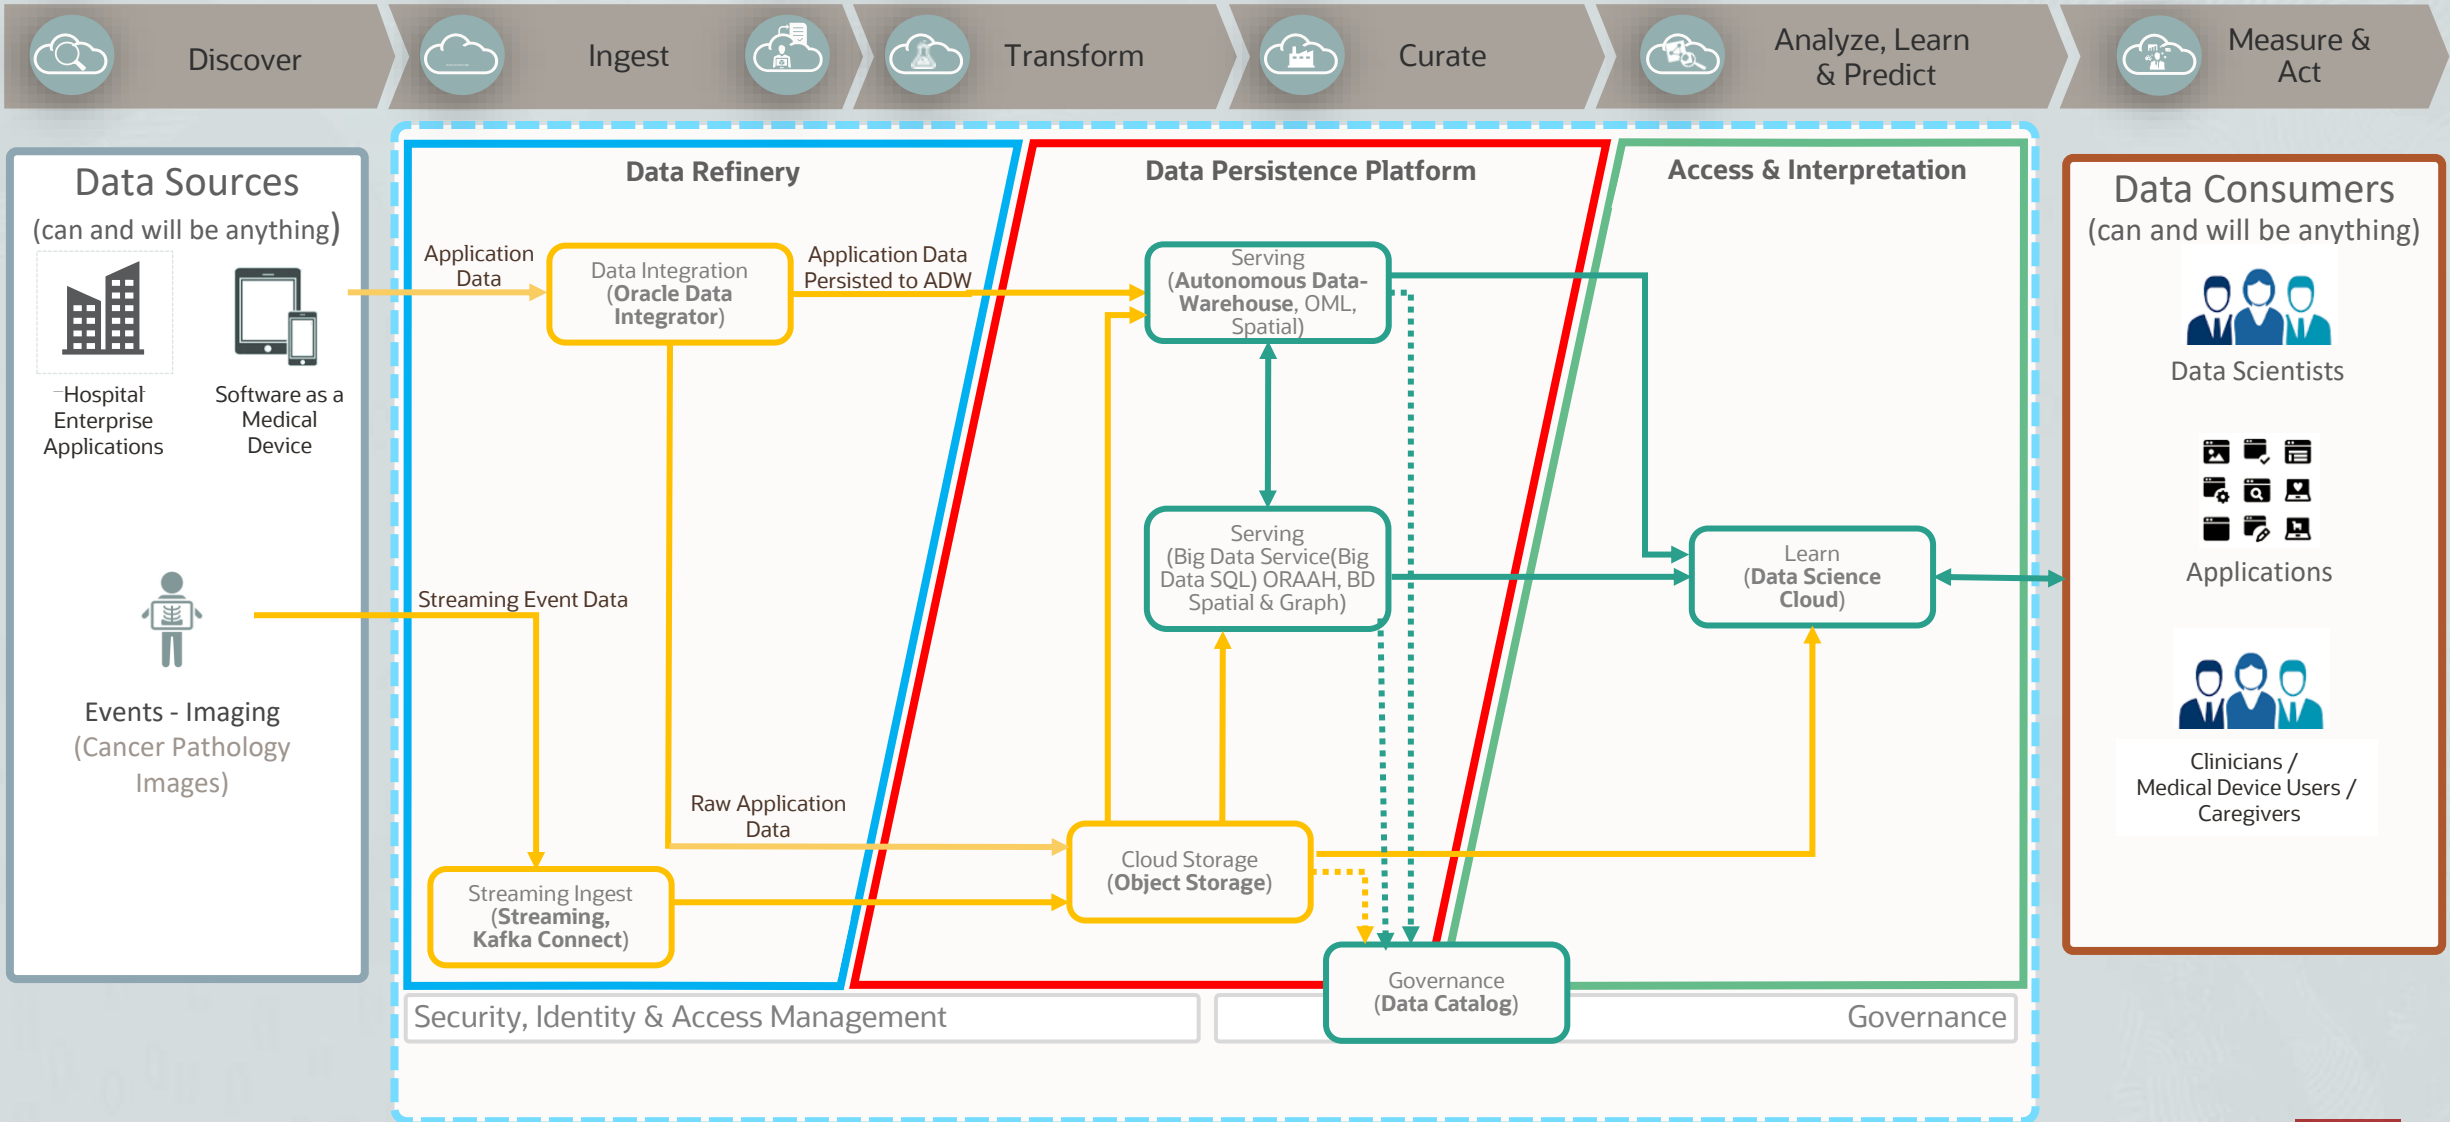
Discover

Ingest

Transform

Curate

Analyze, Learn & Predict

Measure & Act

Data Sources
(can and will be anything)

Hospital Enterprise Applications

Software as a Medical Device

Events - Imaging
(Cancer Pathology Images)

Data Refinery

Application Data

Data Integration
(Oracle Data Integrator)

Application Data Persisted to ADW

Streaming Event Data

Raw Application Data

Streaming Ingest
(Streaming, Kafka Connect)

Data Persistence Platform

Serving
(Autonomous Data-Warehouse, OML, Spatial)

Serving
(Big Data Service(Big Data SQL) ORAAH, BD Spatial & Graph)

Cloud Storage
(Object Storage)

Governance
(Data Catalog)

Access & Interpretation

Learn
(Data Science Cloud)

Data Consumers
(can and will be anything)

Data Scientists

Applications

Clinicians / Medical Device Users / Caregivers

Security, Identity & Access Management

Governance